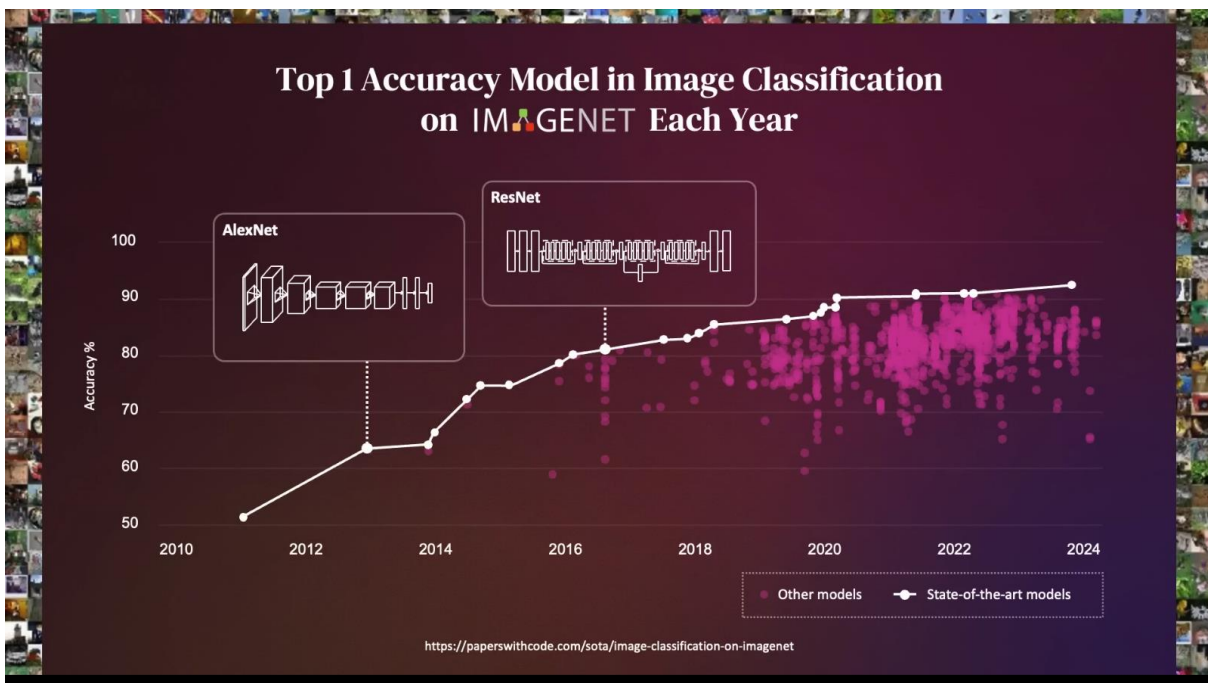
Top 1 Accuracy Model in Image Classification on IMAGENET Each Year

AlexNet

ResNet

Accuracy %

100
90
80
70
60
50

2010
2012
2014
2016
2018
2020
2022
2024

Other models
State-of-the-art models

https://paperswithcode.com/sota/image-classification-on-imagenet